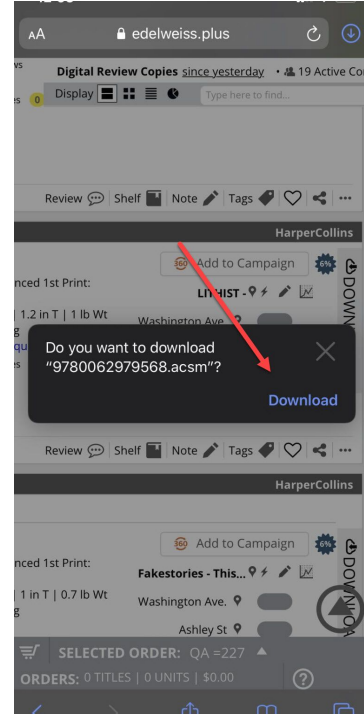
AA edelweiss.plus

vs

Digital Review Copies since yesterday • 19 Active Co

es 0 Display

Type here to find...

Review Shelf Note Tags ...

HarperCollins

Add to Campaign

nced 1st Print:

LIT HIST -

| 1.2 in T | 1 lb Wt

g

Washington Ave.

DOWN

Do you want to download "9780062979568.acsm"?

Download

Review Shelf Note Tags ...

HarperCollins

Add to Campaign

nced 1st Print:

Fakestories - This...

| 1 in T | 0.7 lb Wt

g

Washington Ave.

Ashley St

DOWNLOA

SELECTED ORDER: QA =227

ORDERS: 0 TITLES | 0 UNITS | $0.00

?